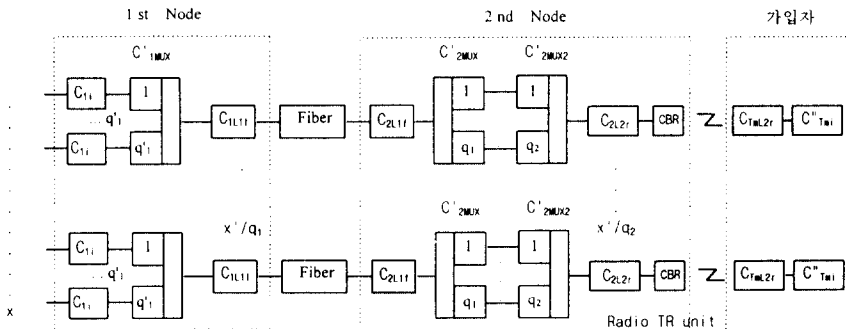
1 st Node

2 nd Node

가입자

$C'_{1MUX}$

$C_{1i}$

1

$\dots q'_1$

$C_{1i}$

$q'_1$

$C_{1L1f}$

Fiber

$C'_{2MUX}$

$C'_{2MUX2}$

$C_{2L1f}$

1

$q_1$

1

$q_2$

$C_{2L2f}$

CBR

$C_{TmL2f}$

$C''_{Tmi}$

$C'_{2MUX}$

$C'_{2MUX2}$

$C_{1i}$

1

$\dots q'_1$

$C_{1i}$

$q'_1$

$x'/q_1$

$C_{1L1f}$

Fiber

$C_{2L1f}$

1

$q_1$

1

$q_2$

$x'/q_2$

$C_{2L2f}$

CBR

$C_{TmL2f}$

$C''_{Tmi}$

x

Radio TR unit